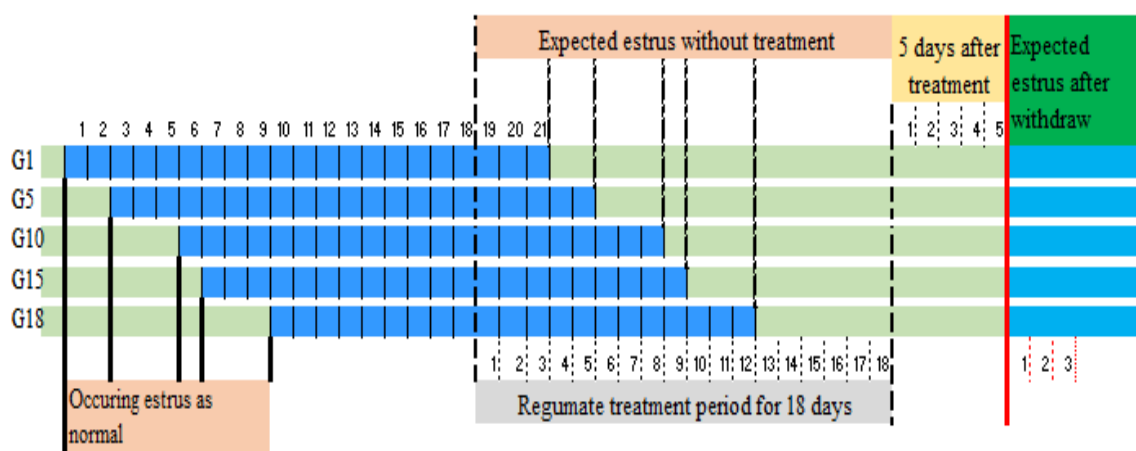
Expected estrus without treatment

5 days after treatment

Expected estrus after withdraw

1 2 3 4 5 6 7 8 9 10 11 12 13 14 15 16 17 18 19 20 21

1 2 3 4 5

G1

G5

G10

G15

G18

1 2 3 4 5 6 7 8 9 10 11 12 13 14 15 16 17 18

1 2 3

Occuring estrus as normal

Regumate treatment period for 18 days